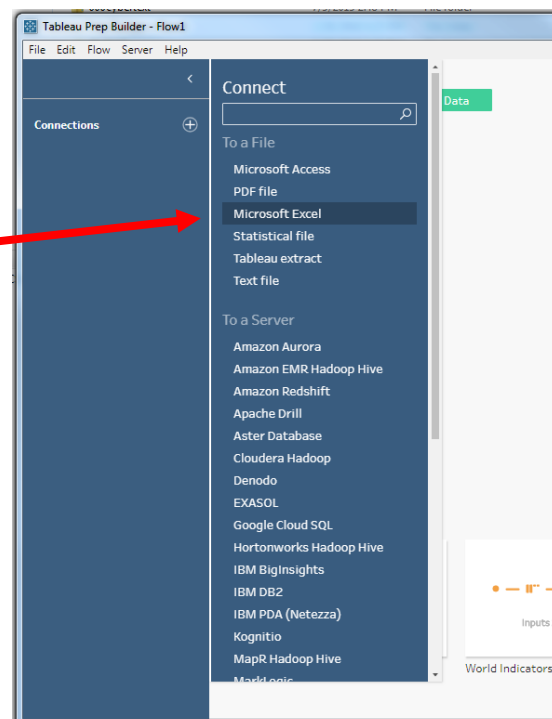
Tableau Prep Builder - Flow1

File Edit Flow Server Help

Connections

Connect

To a File
Microsoft Access
PDF file
Microsoft Excel
Statistical file
Tableau extract
Text file

To a Server
Amazon Aurora
Amazon EMR Hadoop Hive
Amazon Redshift
Apache Drill
Aster Database
Cloudera Hadoop
Denodo
EXASOL
Google Cloud SQL
Hortonworks Hadoop Hive
IBM BigInsights
IBM DB2
IBM PDA (Netezza)
Kognitio
MapR Hadoop Hive
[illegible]

Data

Inputs

World Indicators